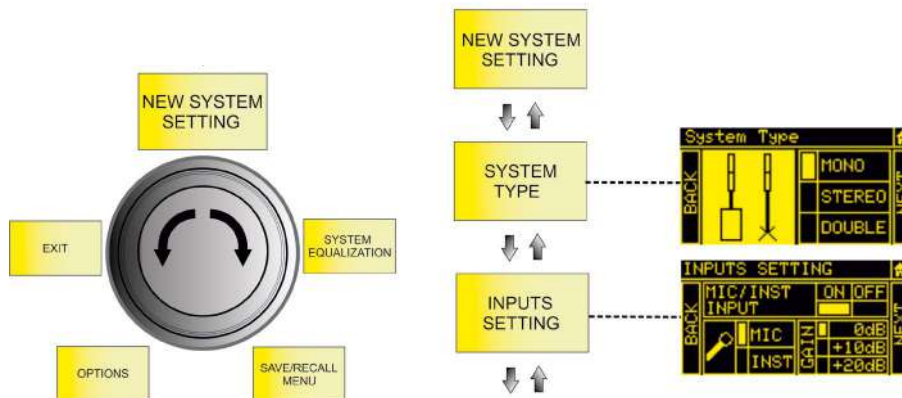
NEW SYSTEM SETTING

EXIT

SYSTEM EQUALIZATION

OPTIONS

SAVE/RECALL MENU

NEW SYSTEM SETTING

SYSTEM TYPE

System Type

BACK

MONO

STEREO

DOUBLE

INPUTS SETTING

INPUTS SETTING

BACK

MIC/INST INPUT

ON OFF

MIC

INST

GAIN

0dB

+10dB

+20dB